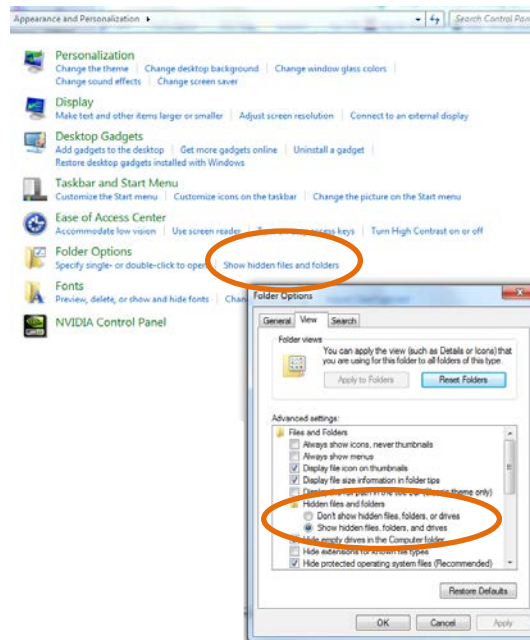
Appearance and Personalization ▸

Search Control Pan

Personalization
Change the theme | Change desktop background | Change window glass colors | Change sound effects | Change screen saver

Display
Make text and other items larger or smaller | Adjust screen resolution | Connect to an external display

Desktop Gadgets
Add gadgets to the desktop | Get more gadgets online | Uninstall a gadget | Restore desktop gadgets installed with Windows

Taskbar and Start Menu
Customize the Start menu | Customize icons on the taskbar | Change the picture on the Start menu

Ease of Access Center
Accommodate low vision | Use screen reader | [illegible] access keys | Turn High Contrast on or off

Folder Options
Specify single- or double-click to open | Show hidden files and folders

Fonts
Preview, delete, or show and hide fonts | Chan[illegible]

NVIDIA Control Panel

Folder Options

General | View | Search

Folder views
You can apply the view (such as Details or Icons) that you are using for this folder to all folders of this type.
Apply to Folders | Reset Folders

Advanced settings:
Files and Folders
Always show icons, never thumbnails
Always show menus
Display file icon on thumbnails
Display file size information in folder tips
Displ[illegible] theme only)
Hidden files and folders
Don't show hidden files, folders, or drives
Show hidden files, folders, and drives
Hide empty drives in the Computer folder
Hide extensions for known file types
Hide protected operating system files (Recommended)

Restore Defaults

OK | Cancel | Apply